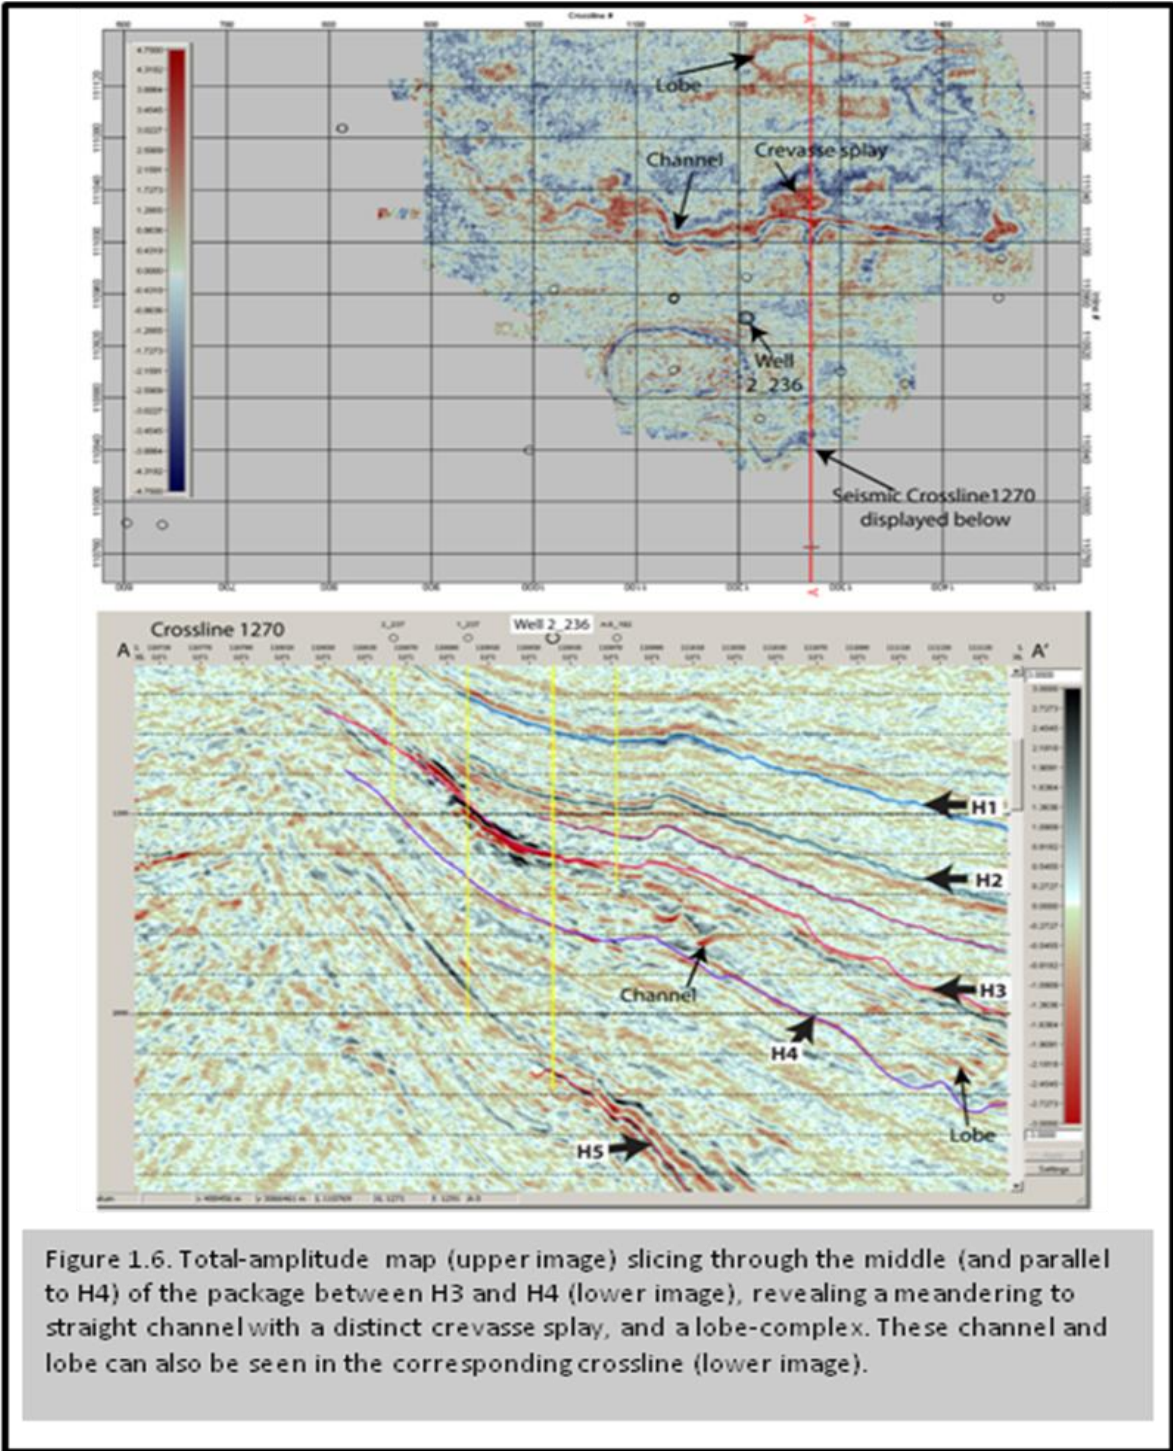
Crossline #

600 700 800 900 1000 1100 1200 1300 1400 1500

4.7500
4.3182
3.8864
3.4545
3.0227
2.5909
2.1591
1.7273
1.2955
0.8636
0.4318
0.0000
-0.4318
-0.8636
-1.2955
-1.7273
-2.1591
-2.5909
-3.0227
-3.4545
-3.8864
-4.3182
-4.7500

Lobe

Channel

Crevasse splay

Well 2_236

Seismic Crossline1270 displayed below

A

A'

Crossline 1270

Well 2_236

H1

H2

H3

H4

H5

Channel

Lobe

Figure 1.6. Total-amplitude map (upper image) slicing through the middle (and parallel to H4) of the package between H3 and H4 (lower image), revealing a meandering to straight channel with a distinct crevasse splay, and a lobe-complex. These channel and lobe can also be seen in the corresponding crossline (lower image).